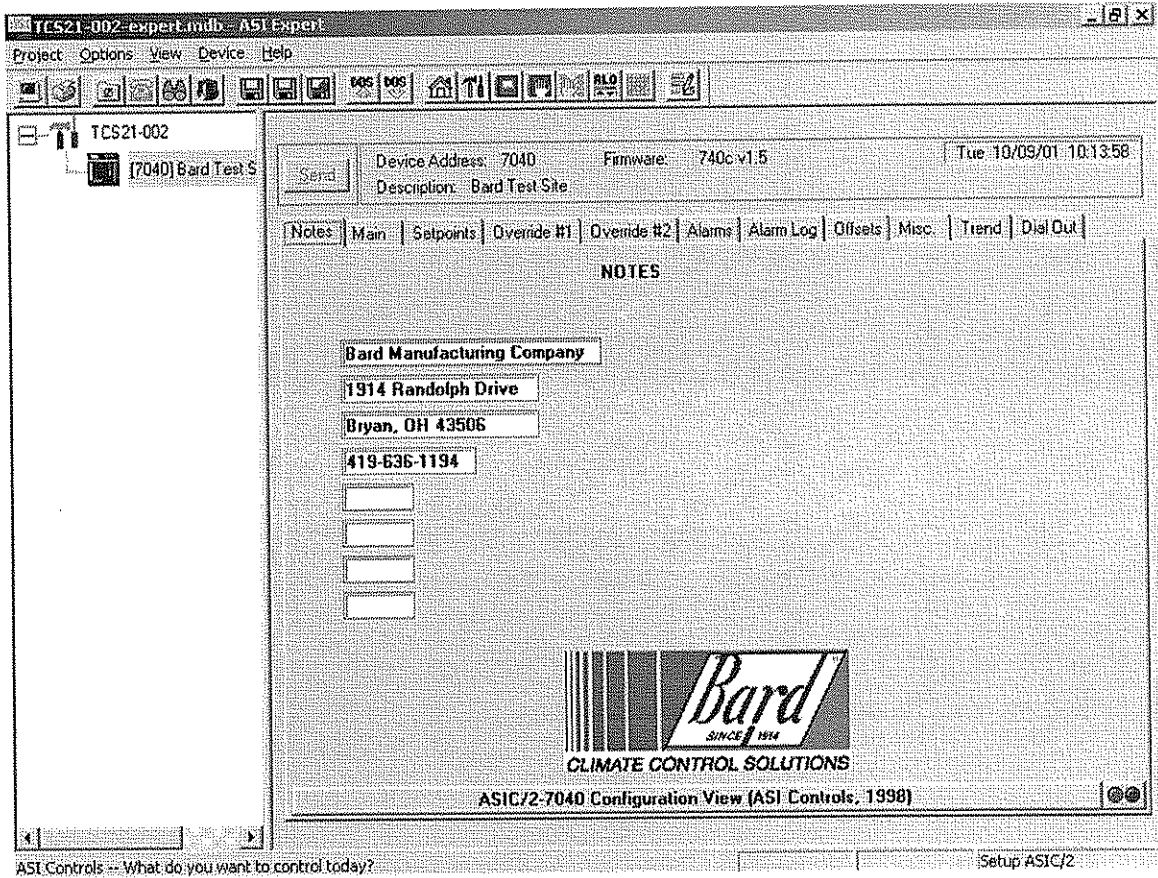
TCS21-002-expert.mdb - ASI Expert

Project Options View Device Help

TCS21-002

[7040] Bard Test S

Send

Device Address: 7040 Firmware: 740c v1.5

Description: Bard Test Site

Tue 10/09/01 10:13:58

Notes | Main | Setpoints | Override #1 | Override #2 | Alarms | Alarm Log | Offsets | Misc. | Trend | Dial Out

NOTES

Bard Manufacturing Company

1914 Randolph Drive

Bryan, OH 43506

419-636-1194

Bard

SINCE 1914

CLIMATE CONTROL SOLUTIONS

ASIC/2-7040 Configuration View (ASI Controls, 1998)

ASI Controls -- What do you want to control today?

Setup ASIC/2